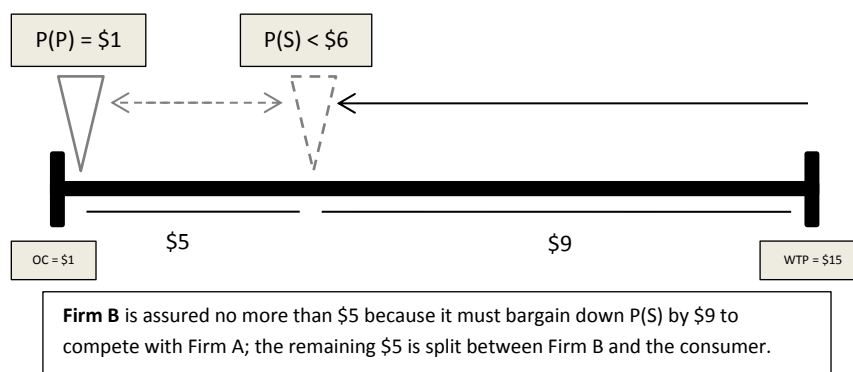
P(P) = \$1

P(S) < \$6

\$5

\$9

OC = \$1

WTP = \$15

**Firm B** is assured no more than \$5 because it must bargain down P(S) by \$9 to compete with Firm A; the remaining \$5 is split between Firm B and the consumer.